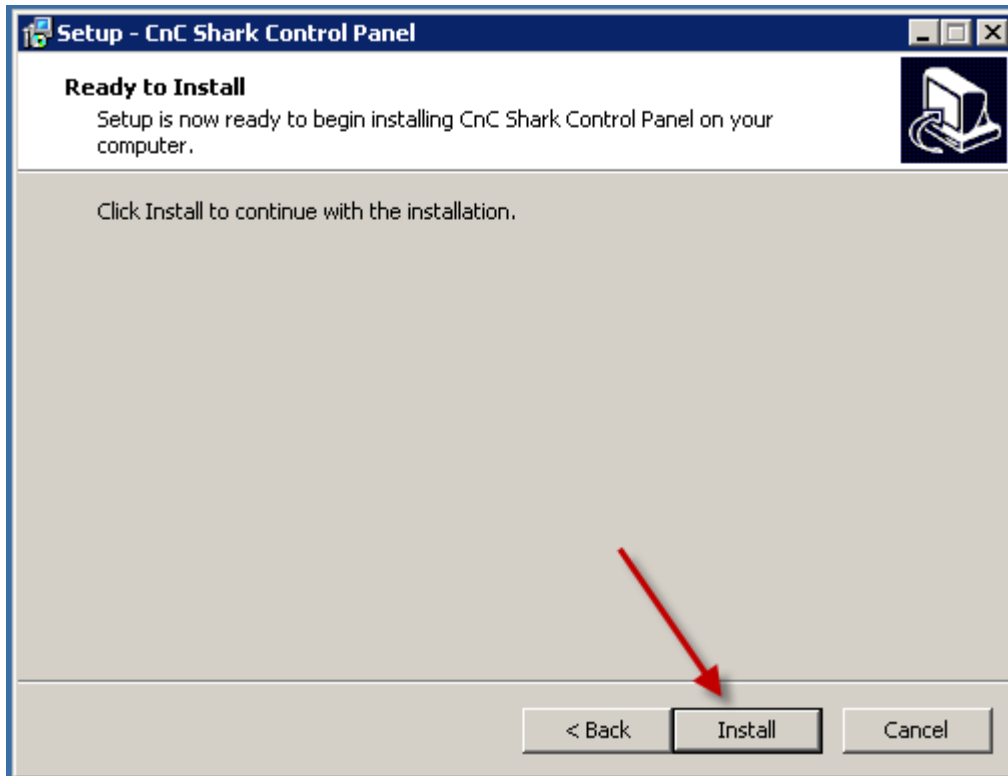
Setup - CnC Shark Control Panel

Ready to Install
Setup is now ready to begin installing CnC Shark Control Panel on your computer.

Click Install to continue with the installation.

< Back
Install
Cancel